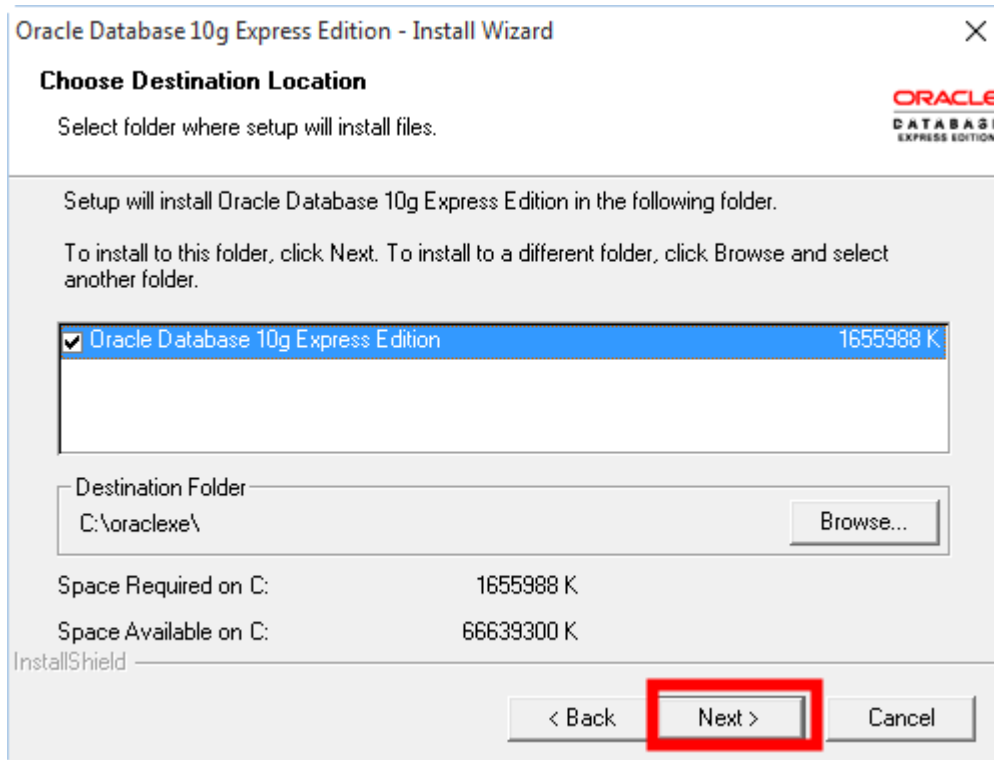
Oracle Database 10g Express Edition - Install Wizard

×

Choose Destination Location

Select folder where setup will install files.

ORACLE
DATABAS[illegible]
EXPRESS EDITIO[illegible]

Setup will install Oracle Database 10g Express Edition in the following folder.

To install to this folder, click Next. To install to a different folder, click Browse and select another folder.

Oracle Database 10g Express Edition 1655988 K

Destination Folder
C:\oraclexe\
Browse...

Space Required on C: 1655988 K

Space Available on C: 66639300 K

InstallShield

< Back Next > Cancel